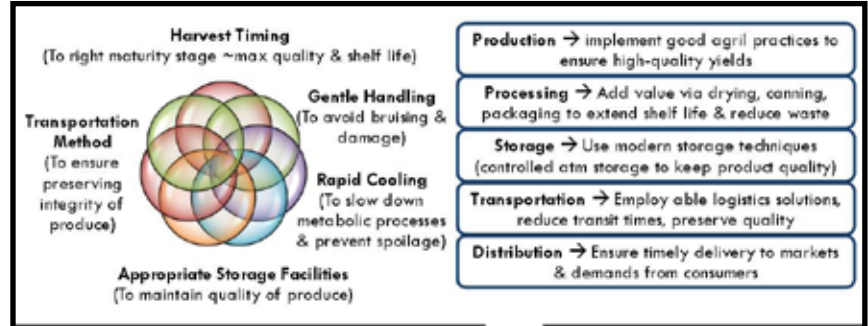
Harvest Timing
(To right maturity stage ~max quality & shelf life)

Transportation Method
(To ensure preserving integrity of produce)

Gentle Handling
(To avoid bruising & damage)

Rapid Cooling
(To slow down metabolic processes & prevent spoilage)

Appropriate Storage Facilities
(To maintain quality of produce)

Production → implement good agril practices to ensure high-quality yields

Processing → Add value via drying, canning, packaging to extend shelf life & reduce waste

Storage → Use modern storage techniques (controlled atm storage to keep product quality)

Transportation → Employ able logistics solutions, reduce transit times, preserve quality

Distribution → Ensure timely delivery to markets & demands from consumers